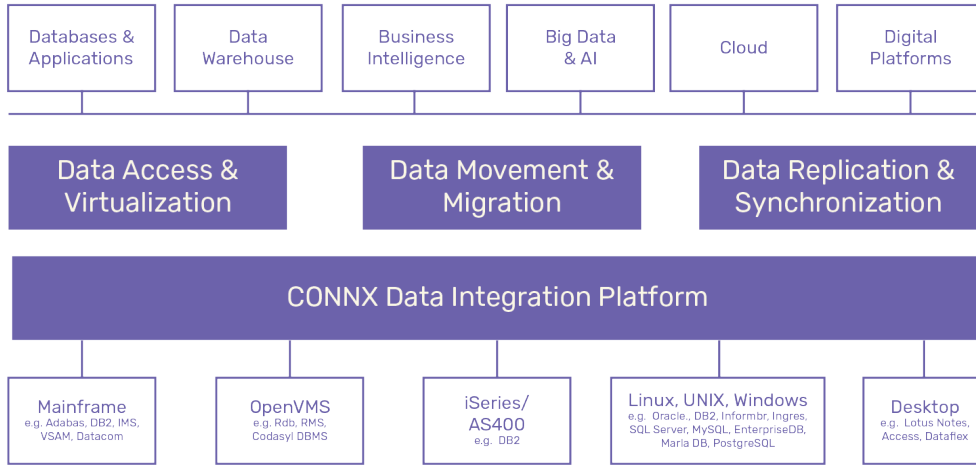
Databases & Applications

Data Warehouse

Business Intelligence

Big Data & AI

Cloud

Digital Platforms

Data Access & Virtualization

Data Movement & Migration

Data Replication & Synchronization

CONNX Data Integration Platform

Mainframe
e.g. Adabas, DB2, IMS, VSAM, Datacom

OpenVMS
e.g. Rdb, RMS, Codasyl DBMS

iSeries/ AS400
e.g. DB2

Linux, UNIX, Windows
e.g. Oracle., DB2, Informbr, Ingres, SQL Server, MySQL, EnterpriseDB, Maria DB, PostgreSQL

Desktop
e.g. Lotus Notes, Access, Dataflex